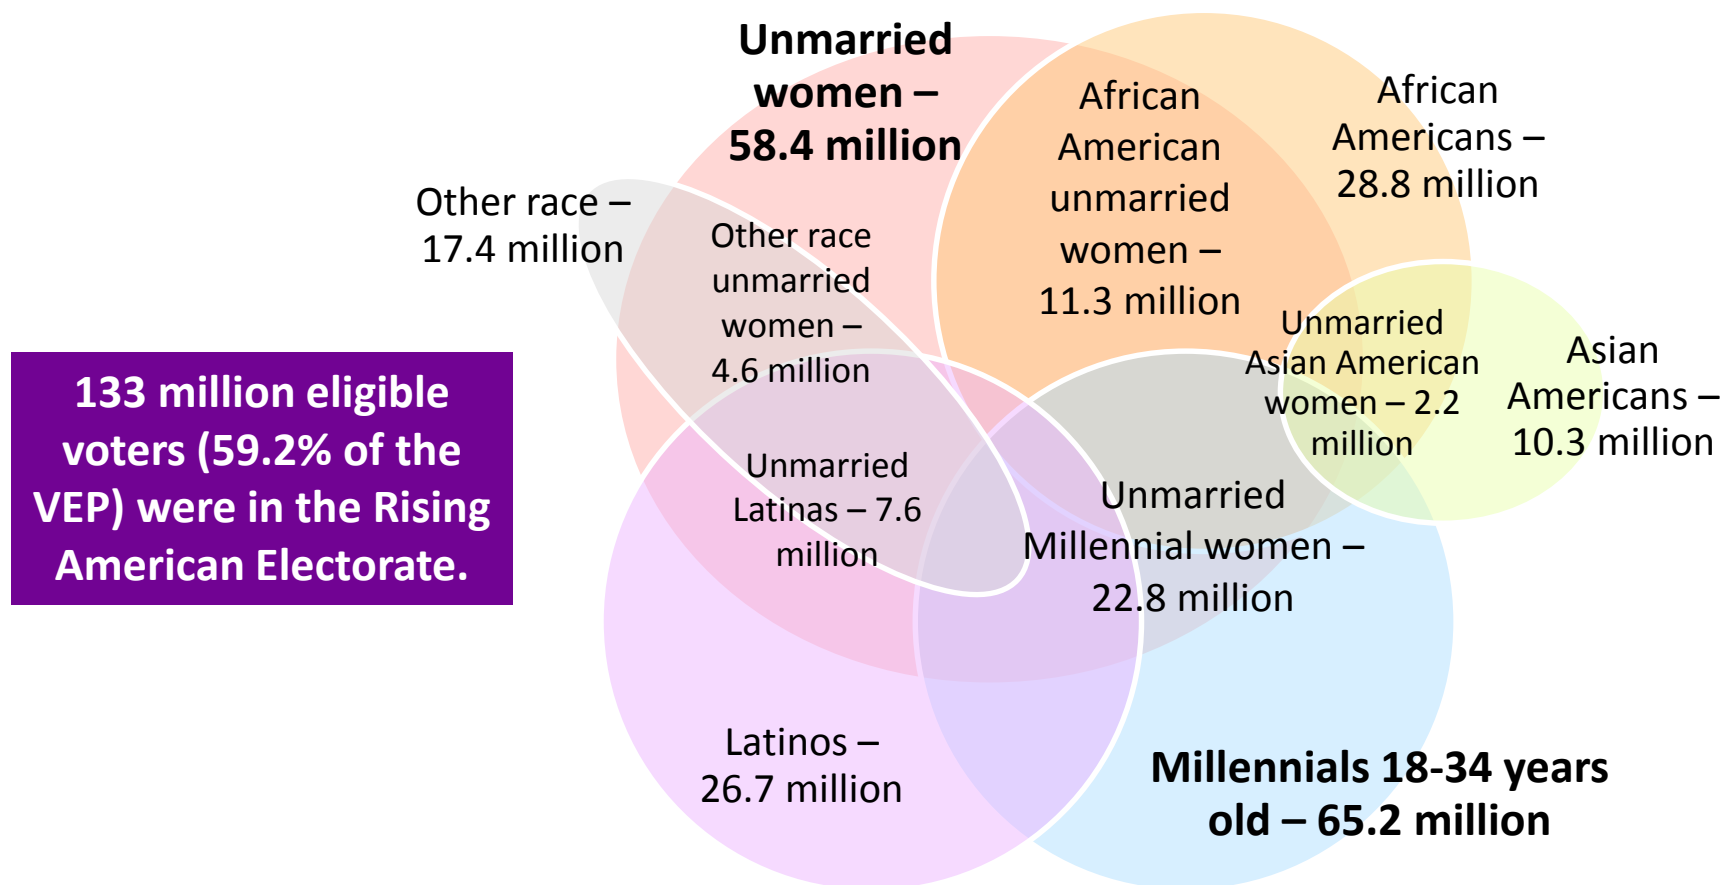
Unmarried women – 58.4 million

African American unmarried women – 11.3 million

African Americans – 28.8 million

Other race – 17.4 million

Other race unmarried women – 4.6 million

Unmarried Asian American women – 2.2 million

Asian Americans – 10.3 million

133 million eligible voters (59.2% of the VEP) were in the Rising American Electorate.

Unmarried Latinas – 7.6 million

Unmarried Millennial women – 22.8 million

Latinos – 26.7 million

Millennials 18-34 years old – 65.2 million